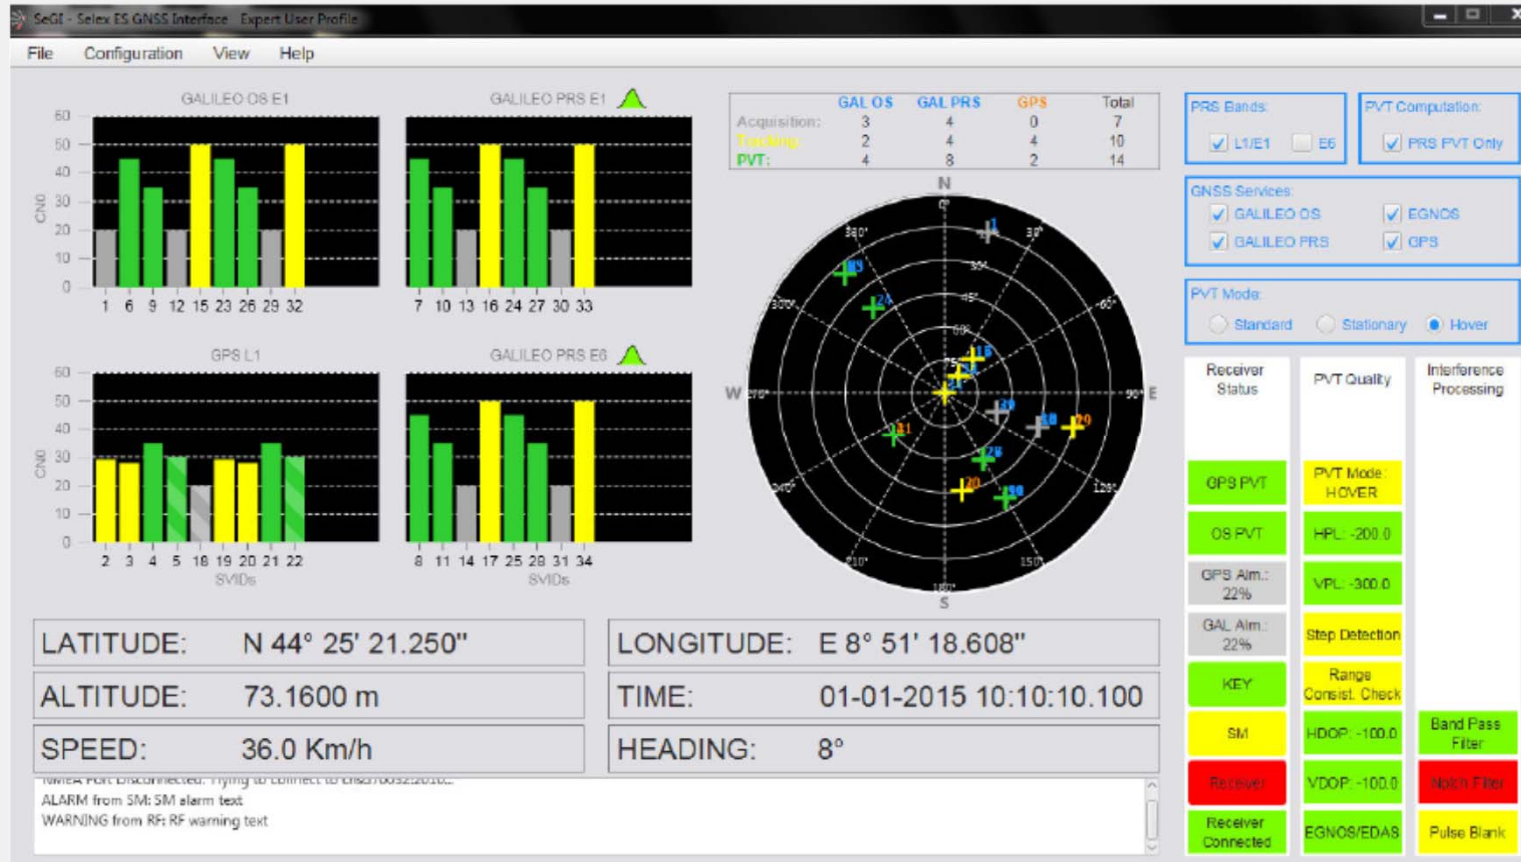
SeGI - Selex ES GNSS Interface Expert User Profile

File Configuration View Help

GALILEO OS E1

60 50 40 30 20 10 0

CN0

1 6 9 12 15 23 26 29 32

GALILEO PRS E1

7 10 13 16 24 27 30 33

GPS L1

CN0

2 3 4 5 18 19 20 21 22

SVIDs

GALILEO PRS E6

8 11 14 17 25 28 31 34

SVIDs

| | GAL OS | GAL PRS | GPS | Total |
|---|---|---|---|---|
| Acquisition: | 3 | 4 | 0 | 7 |
| Tracking: | 2 | 4 | 4 | 10 |
| PVT: | 4 | 8 | 2 | 14 |

N W E S

PRS Bands:
L1/E1 E6

PVT Computation:
PRS PVT Only

GNSS Services:
GALILEO OS EGNOS
GALILEO PRS GPS

PVT Mode:
Standard Stationary Hover

Receiver Status

PVT Quality

Interference Processing

GPS PVT

PVT Mode: HOVER

OS PVT

HPL: -200.0

GPS Alm.: 22%

VPL: -300.0

GAL Alm.: 22%

Step Detection

KEY

Range Consist. Check

SM

HDOP: -100.0

Band Pass Filter

Receiver

VDOP: -100.0

Notch Filter

Receiver Connected

EGNOS/EDAS

Pulse Blank

LATITUDE: N 44° 25' 21.250"

LONGITUDE: E 8° 51' 18.608"

ALTITUDE: 73.1600 m

TIME: 01-01-2015 10:10:10.100

SPEED: 36.0 Km/h

HEADING: 8°

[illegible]
ALARM from SM: SM alarm text
WARNING from RF: RF warning text